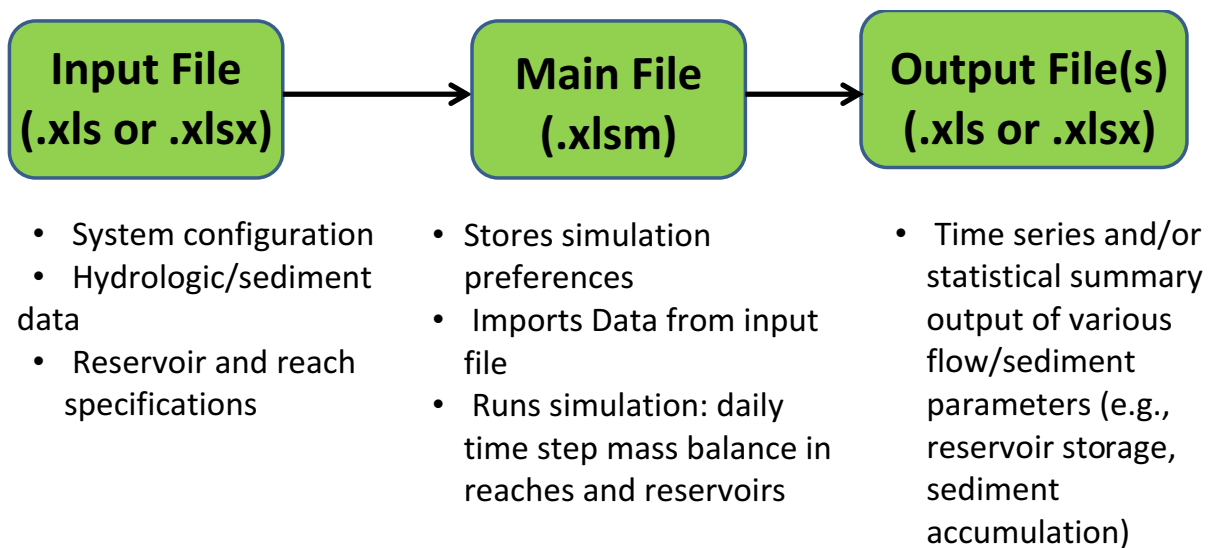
Input File (.xls or .xlsx)

Main File (.xlsm)

Output File(s) (.xls or .xlsx)

- System configuration
- Hydrologic/sediment data
- Reservoir and reach specifications

- Stores simulation preferences
- Imports Data from input file
- Runs simulation: daily time step mass balance in reaches and reservoirs

- Time series and/or statistical summary output of various flow/sediment parameters (e.g., reservoir storage, sediment accumulation)